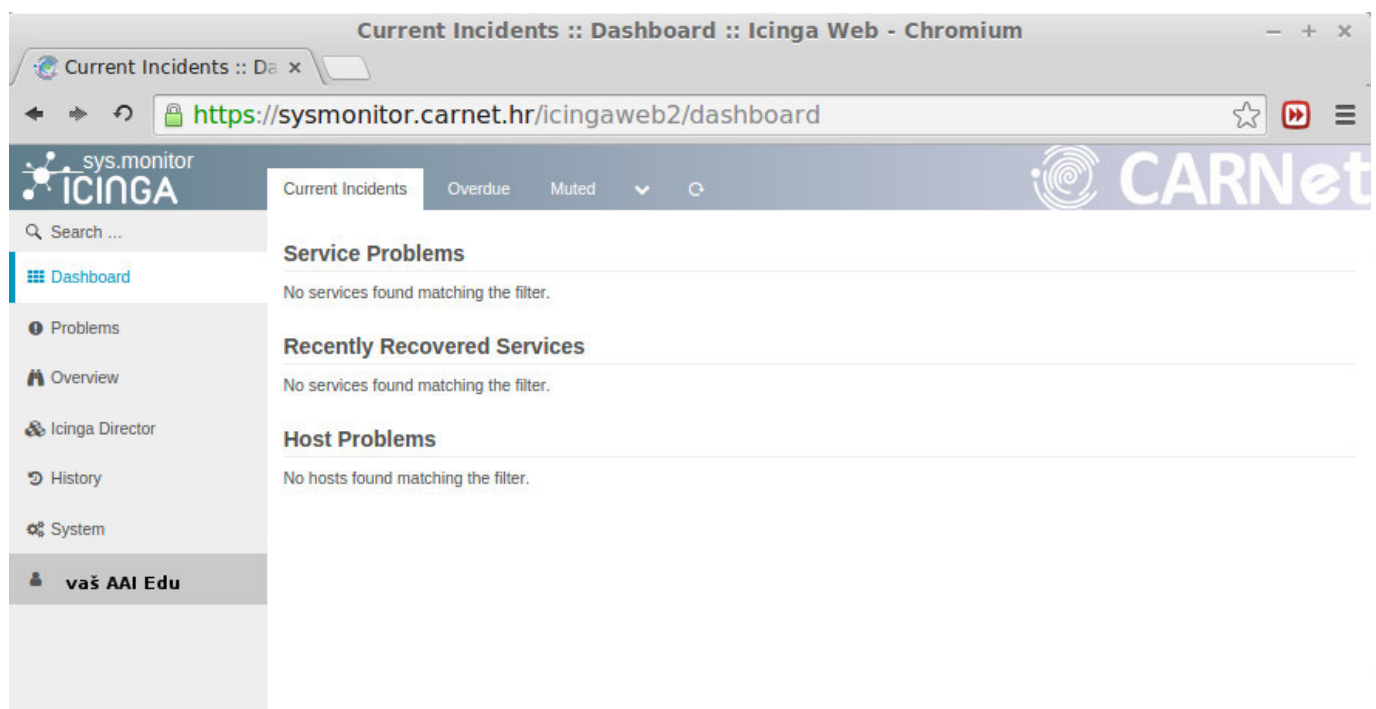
Current Incidents :: Dashboard :: Icinga Web - Chromium

Current Incidents :: Da ×

https://sysmonitor.carnet.hr/icingaweb2/dashboard

sys.monitor
ICINGA

Current Incidents Overdue Muted

CARNet

Search ...

Dashboard

Problems

Overview

Icinga Director

History

System

vaš AAI Edu

Service Problems

No services found matching the filter.

Recently Recovered Services

No services found matching the filter.

Host Problems

No hosts found matching the filter.